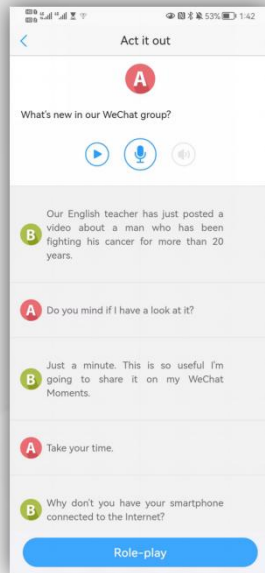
53% 1:42

Act it out

A

What's new in our WeChat group?

B Our English teacher has just posted a video about a man who has been fighting his cancer for more than 20 years.

A Do you mind if I have a look at it?

B Just a minute. This is so useful I'm going to share it on my WeChat Moments.

A Take your time.

B Why don't you have your smartphone connected to the Internet?

Role-play